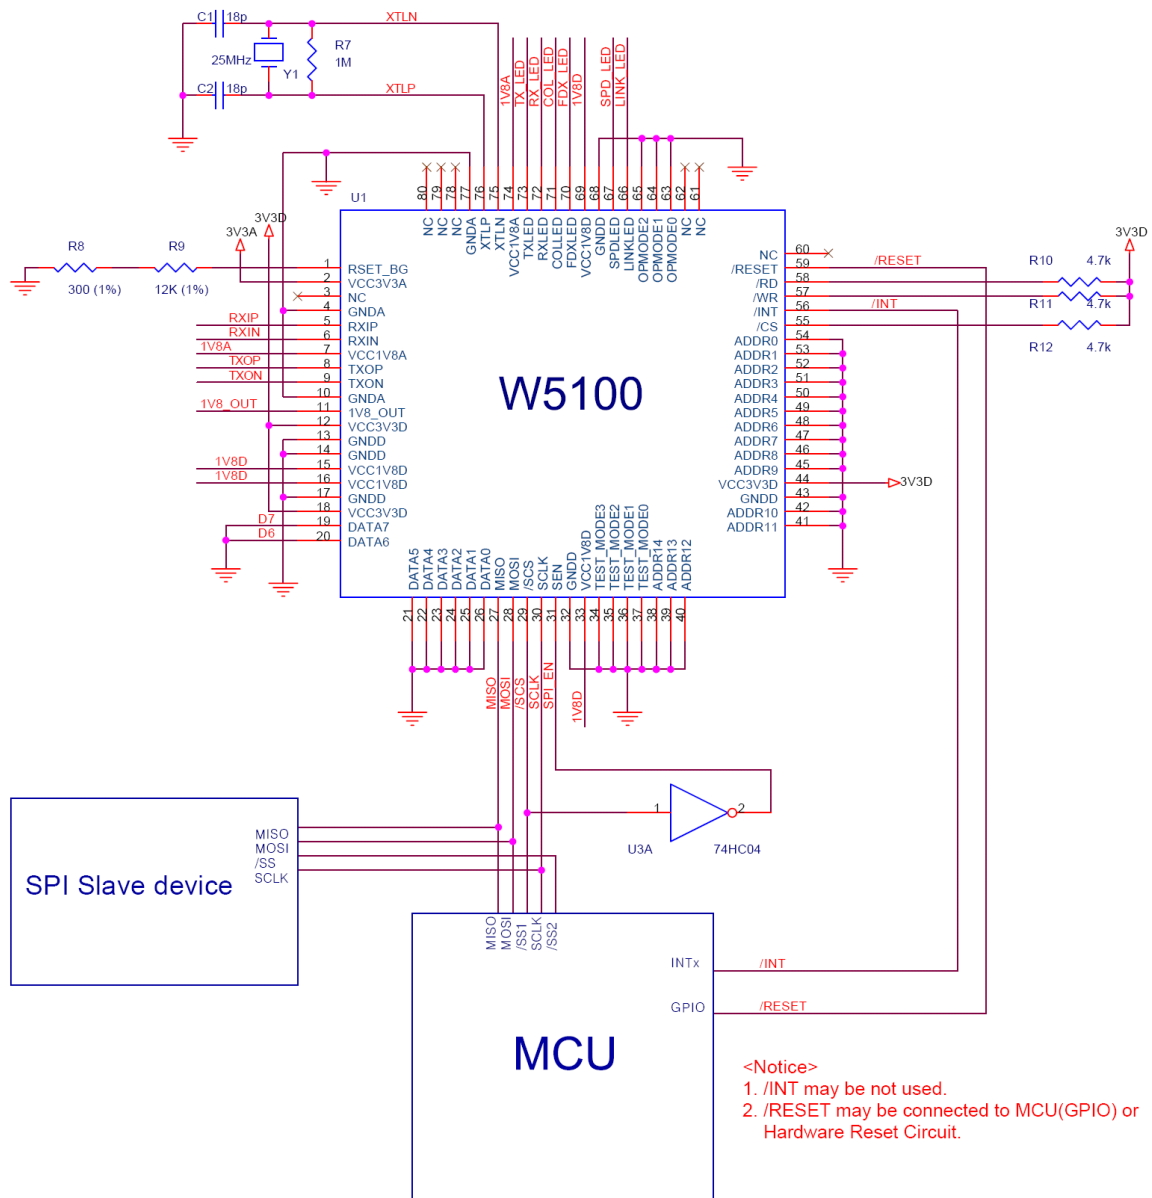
C1 18p
XTLN
25MHz
R7
1M
Y1
C2 18p
XTLP
1V8A TX_LED RX_LED COL_LED FDX_LED 1V8D SPD_LED LINK_LED
U1
80 79 78 77 76 75 74 73 72 71 70 69 68 67 66 65 64 63 62 61
NC NC NC GNDA XTLP XTLN VCC1V8A TXLED RXLED COLLED FDXLED VCC1V8D GNDD SPDLED LINKLED OPMODE2 OPMODE1 OPMODE0 NC NC
3V3D
3V3A
R8
R9
300 (1%)
12K (1%)
1 RSET_BG
2 VCC3V3A
3 NC
4 GNDA
RXIP 5 RXIP
RXIN 6 RXIN
1V8A 7 VCC1V8A
TXOP 8 TXOP
TXON 9 TXON
10 GNDA
1V8_OUT 11 1V8_OUT
12 VCC3V3D
13 GNDD
14 GNDD
1V8D 15 VCC1V8D
1V8D 16 VCC1V8D
17 GNDD
18 VCC3V3D
D7 19 DATA7
D6 20 DATA6
W5100
NC 60
/RESET 59 /RESET
/RD 58
/WR 57
/INT 56 /INT
/CS 55
ADDR0 54
ADDR1 53
ADDR2 52
ADDR3 51
ADDR4 50
ADDR5 49
ADDR6 48
ADDR7 47
ADDR8 46
ADDR9 45
VCC3V3D 44 3V3D
GNDD 43
ADDR10 42
ADDR11 41
3V3D
R10 4.7k
R11 4.7k
R12 4.7k
DATA5 DATA4 DATA3 DATA2 DATA1 DATA0 MISO MOSI /SCS SCLK SEN GNDD VCC1V8D TEST_MODE3 TEST_MODE2 TEST_MODE1 TEST_MODE0 ADDR14 ADDR13 ADDR12
21 22 23 24 25 26 27 28 29 30 31 32 33 34 35 36 37 38 39 40
MISO MOSI /SCS SCLK SPI_EN
1V8D
1 2
U3A 74HC04
SPI Slave device
MISO
MOSI
/SS
SCLK
MISO MOSI /SS1 SCLK /SS2
INTx /INT
GPIO /RESET
MCU
<Notice>
1. /INT may be not used.
2. /RESET may be connected to MCU(GPIO) or Hardware Reset Circuit.